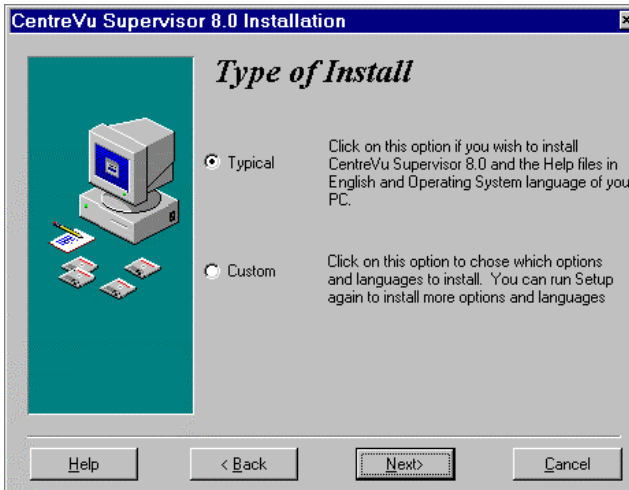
CentreVu Supervisor 8.0 Installation

Type of Install

Typical

Click on this option if you wish to install CentreVu Supervisor 8.0 and the Help files in English and Operating System language of you PC.

Custom

Click on this option to chose which options and languages to install. You can run Setup again to install more options and languages

Help

< Back

Next>

Cancel